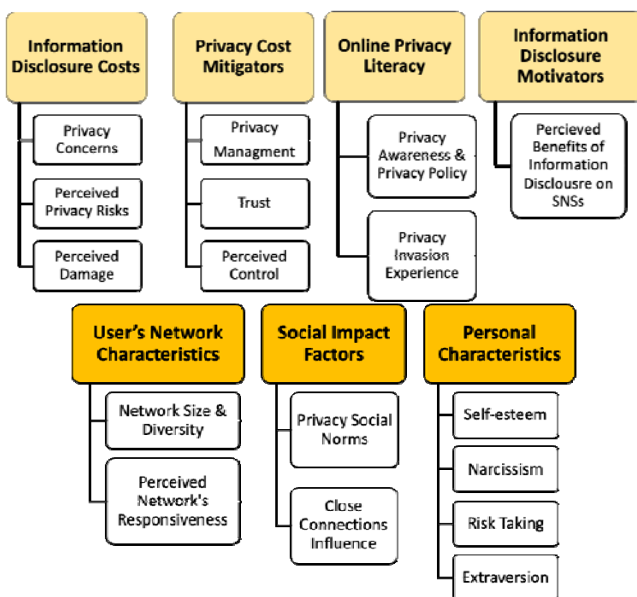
Information Disclosure Costs

Privacy Concerns

Perceived Privacy Risks

Perceived Damage

Privacy Cost Mitigators

Privacy Managment

Trust

Perceived Control

Online Privacy Literacy

Privacy Awareness & Privacy Policy

Privacy Invasion Experience

Information Disclosure Motivators

Percieved Benefits of Information Disclousre on SNSs

User's Network Characteristics

Network Size & Diversity

Perceived Network's Responsiveness

Social Impact Factors

Privacy Social Norms

Close Connections Influence

Personal Characteristics

Self-esteem

Narcissism

Risk Taking

Extraversion